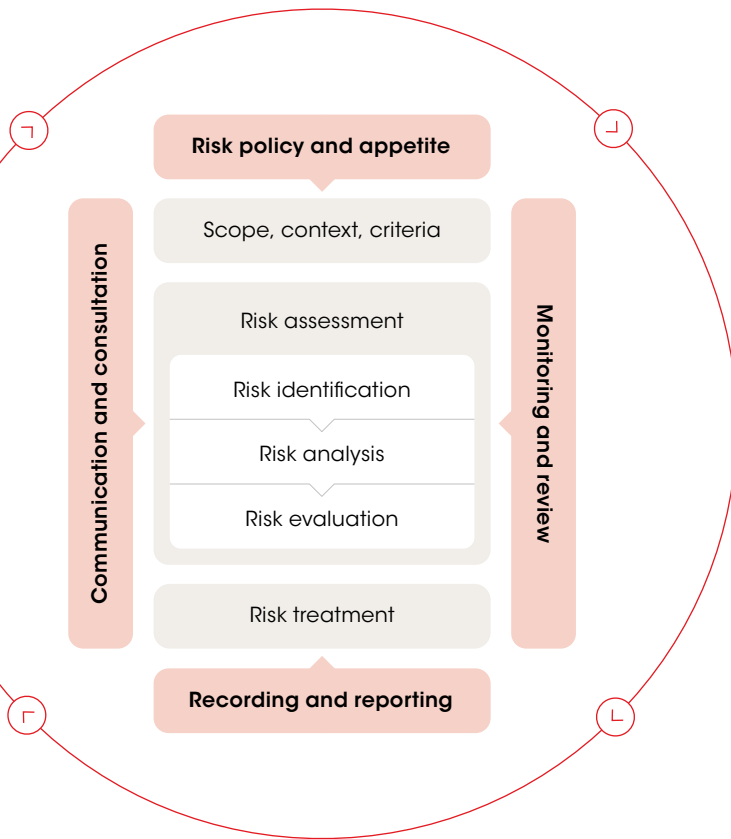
Risk policy and appetite

Communication and consultation

Scope, context, criteria

Risk assessment

Risk identification

Risk analysis

Risk evaluation

Risk treatment

Monitoring and review

Recording and reporting